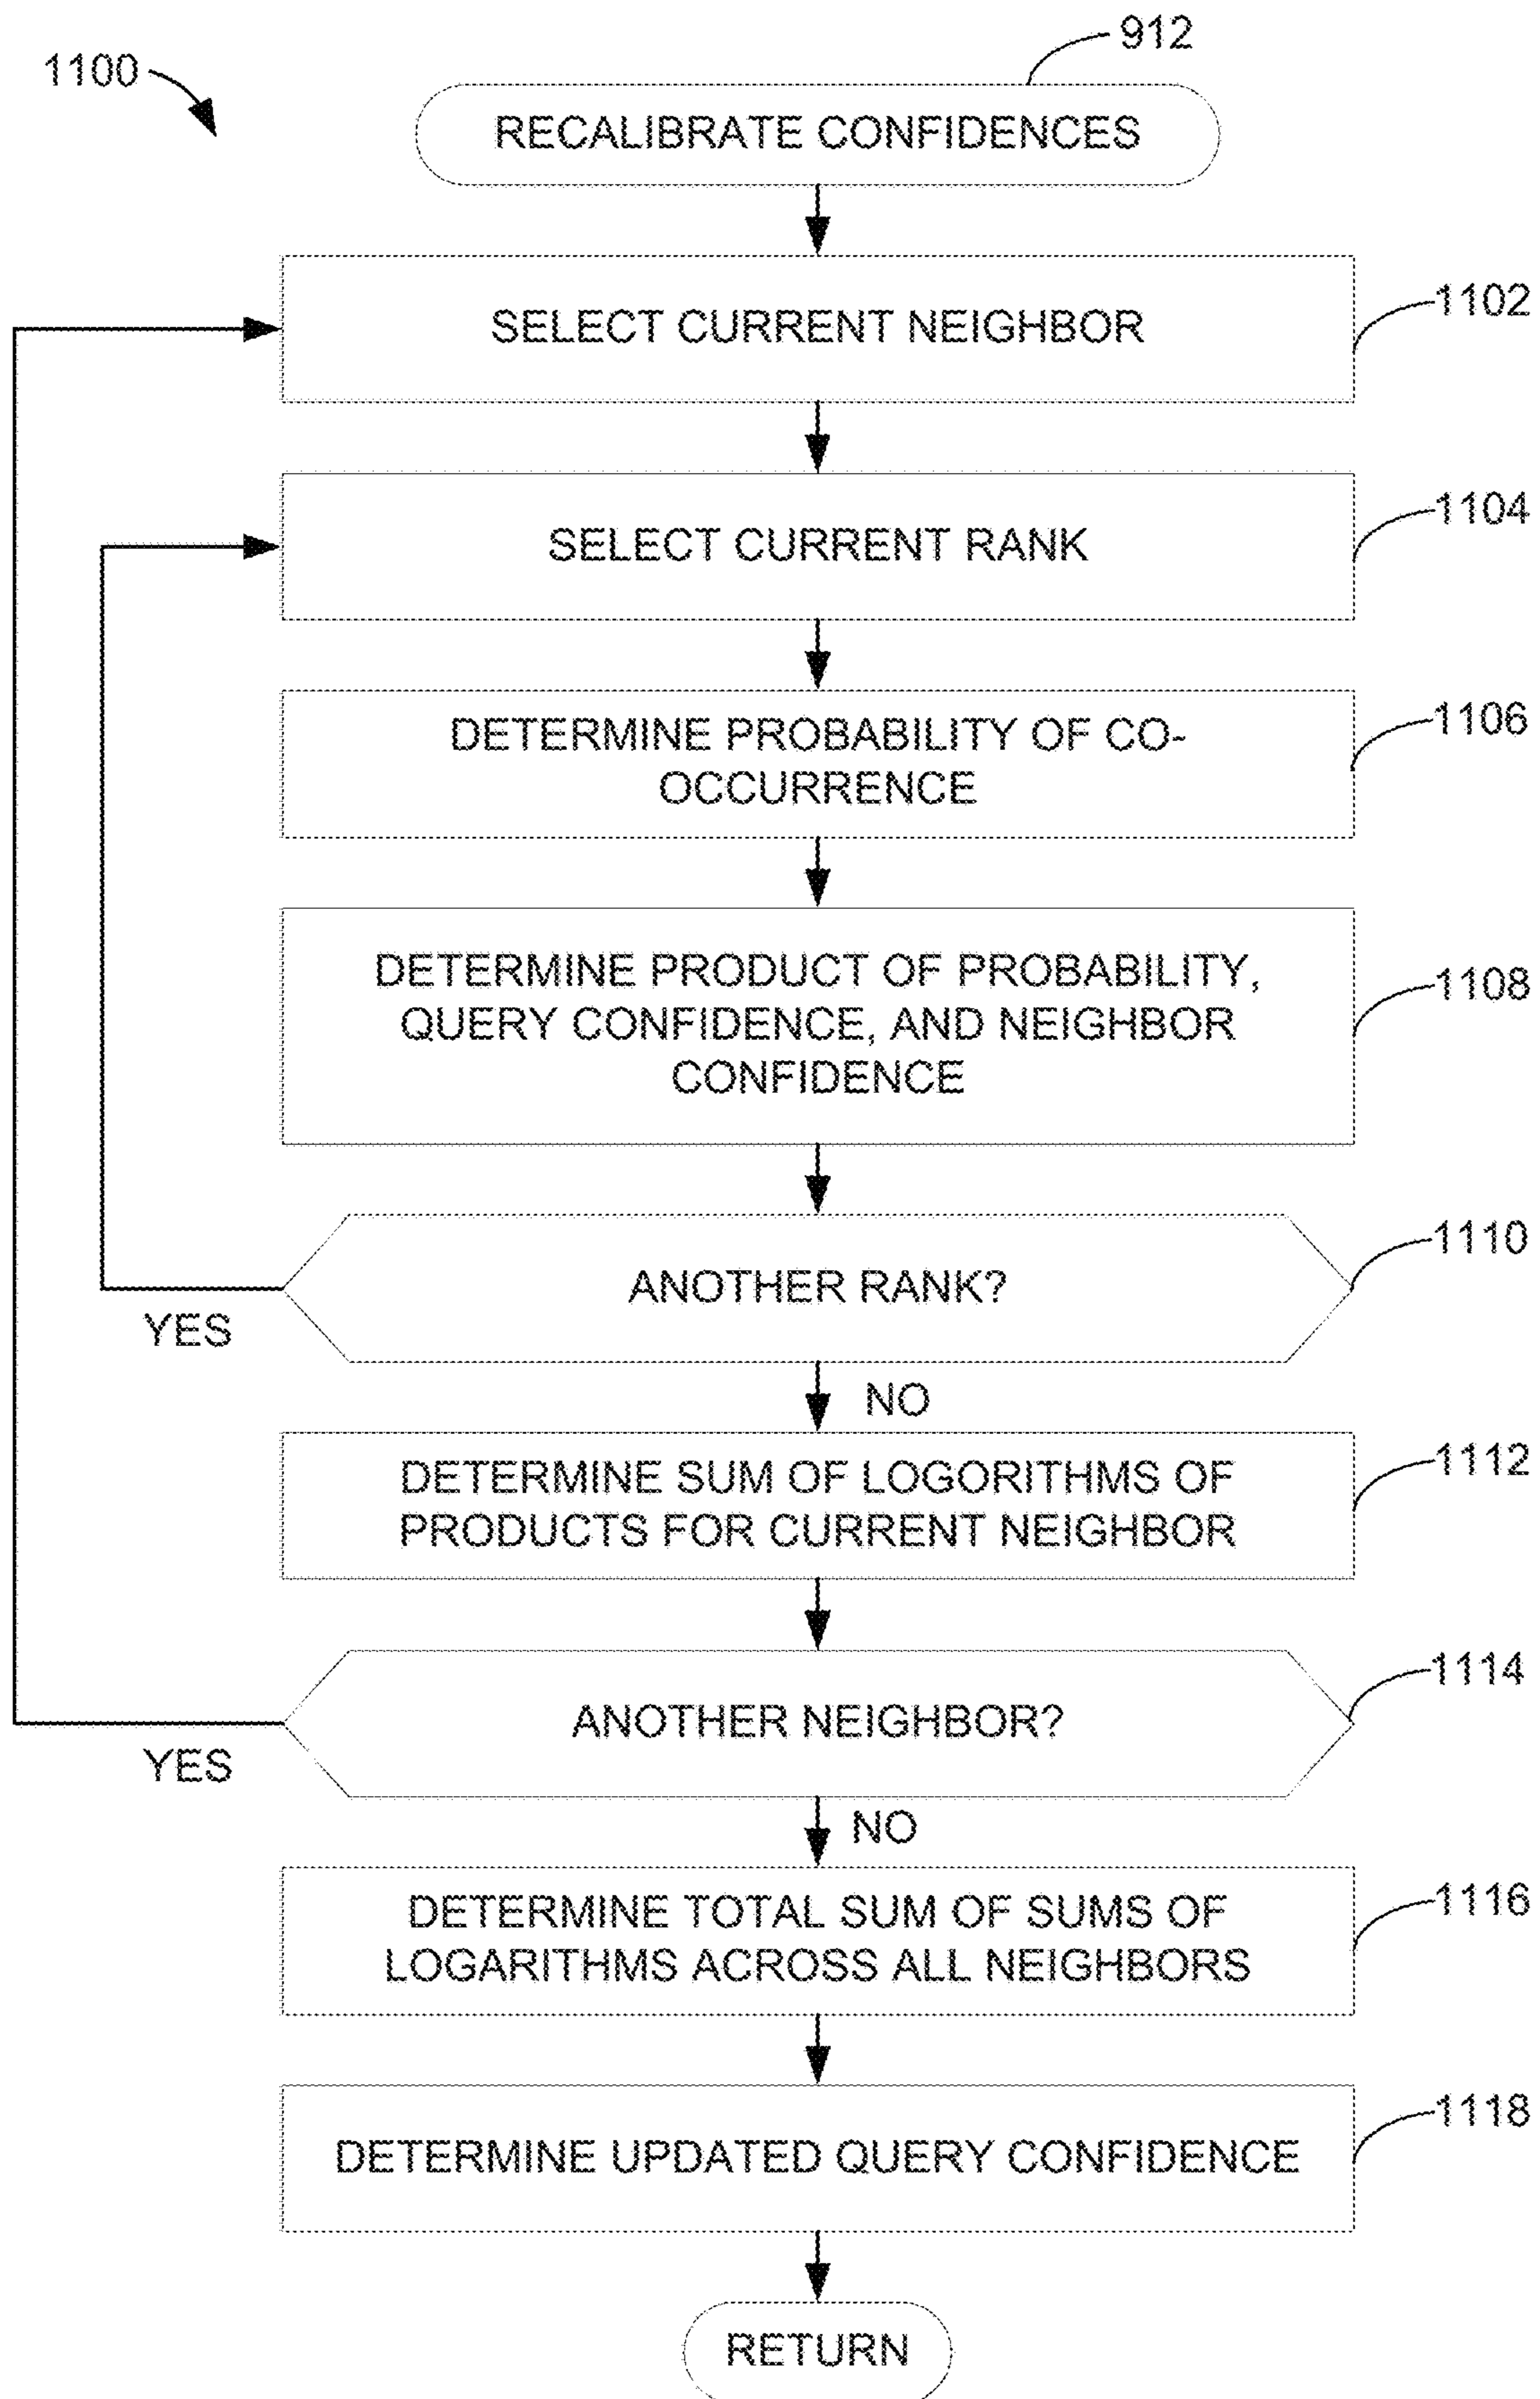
1100

912

RECALIBRATE CONFIDENCES

SELECT CURRENT NEIGHBOR

1102

SELECT CURRENT RANK

1104

DETERMINE PROBABILITY OF CO-OCCURRENCE

1106

DETERMINE PRODUCT OF PROBABILITY, QUERY CONFIDENCE, AND NEIGHBOR CONFIDENCE

1108

ANOTHER RANK?

1110

YES

NO

DETERMINE SUM OF LOGORITHMS OF PRODUCTS FOR CURRENT NEIGHBOR

1112

ANOTHER NEIGHBOR?

1114

YES

NO

DETERMINE TOTAL SUM OF SUMS OF LOGARITHMS ACROSS ALL NEIGHBORS

1116

DETERMINE UPDATED QUERY CONFIDENCE

1118

RETURN